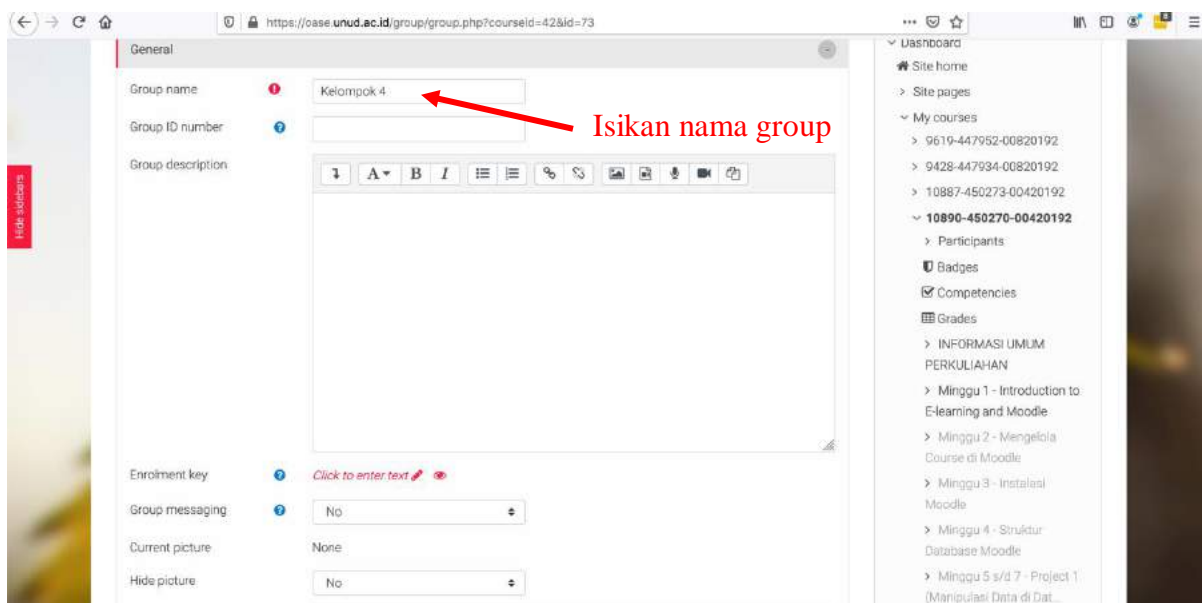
https://oase.unud.ac.id/group/group.php?courseid=42&id=73

Hide sidebars

General

Group name
Kelompok 4

Isikan nama group

Group ID number

Group description

Enrolment key
Click to enter text

Group messaging
No

Current picture
None

Hide picture
No

Dashboard
Site home
Site pages
My courses
9619-447952-00820192
9428-447934-00820192
10887-450273-00420192
10890-450270-00420192
Participants
Badges
Competencies
Grades
INFORMASI UMUM PERKULIAHAN
Minggu 1 - Introduction to E-learning and Moodle
Minggu 2 - Mengelola Course di Moodle
Minggu 3 - Instalasi Moodle
Minggu 4 - Struktur Database Moodle
Minggu 5 s/d 7 - Project 1 (Manipulasi Data di Dat...